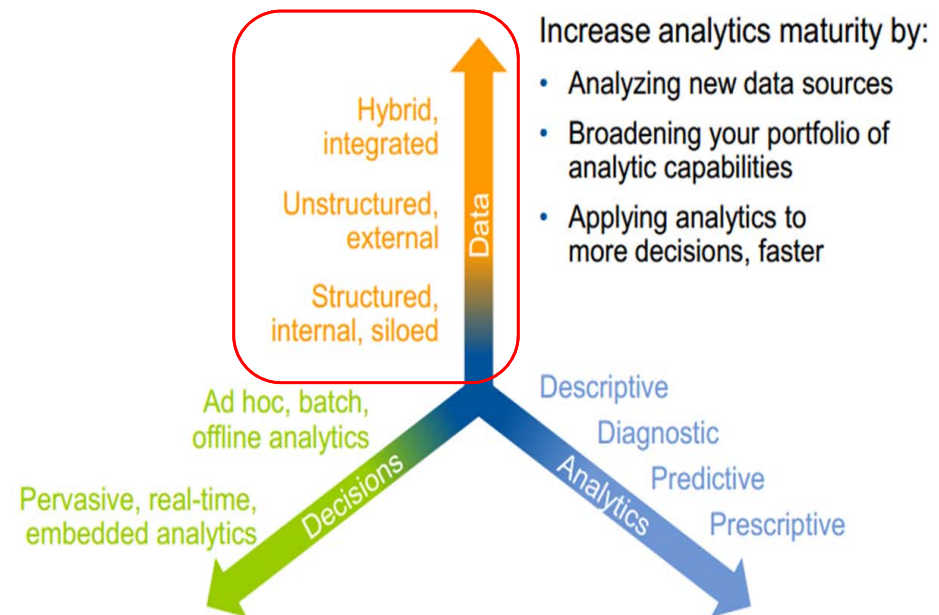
Increase analytics maturity by:
• Analyzing new data sources
• Broadening your portfolio of analytic capabilities
• Applying analytics to more decisions, faster

Hybrid, integrated

Unstructured, external

Structured, internal, siloed

Data

Ad hoc, batch, offline analytics

Pervasive, real-time, embedded analytics

Decisions

Descriptive

Diagnostic

Predictive

Prescriptive

Analytics